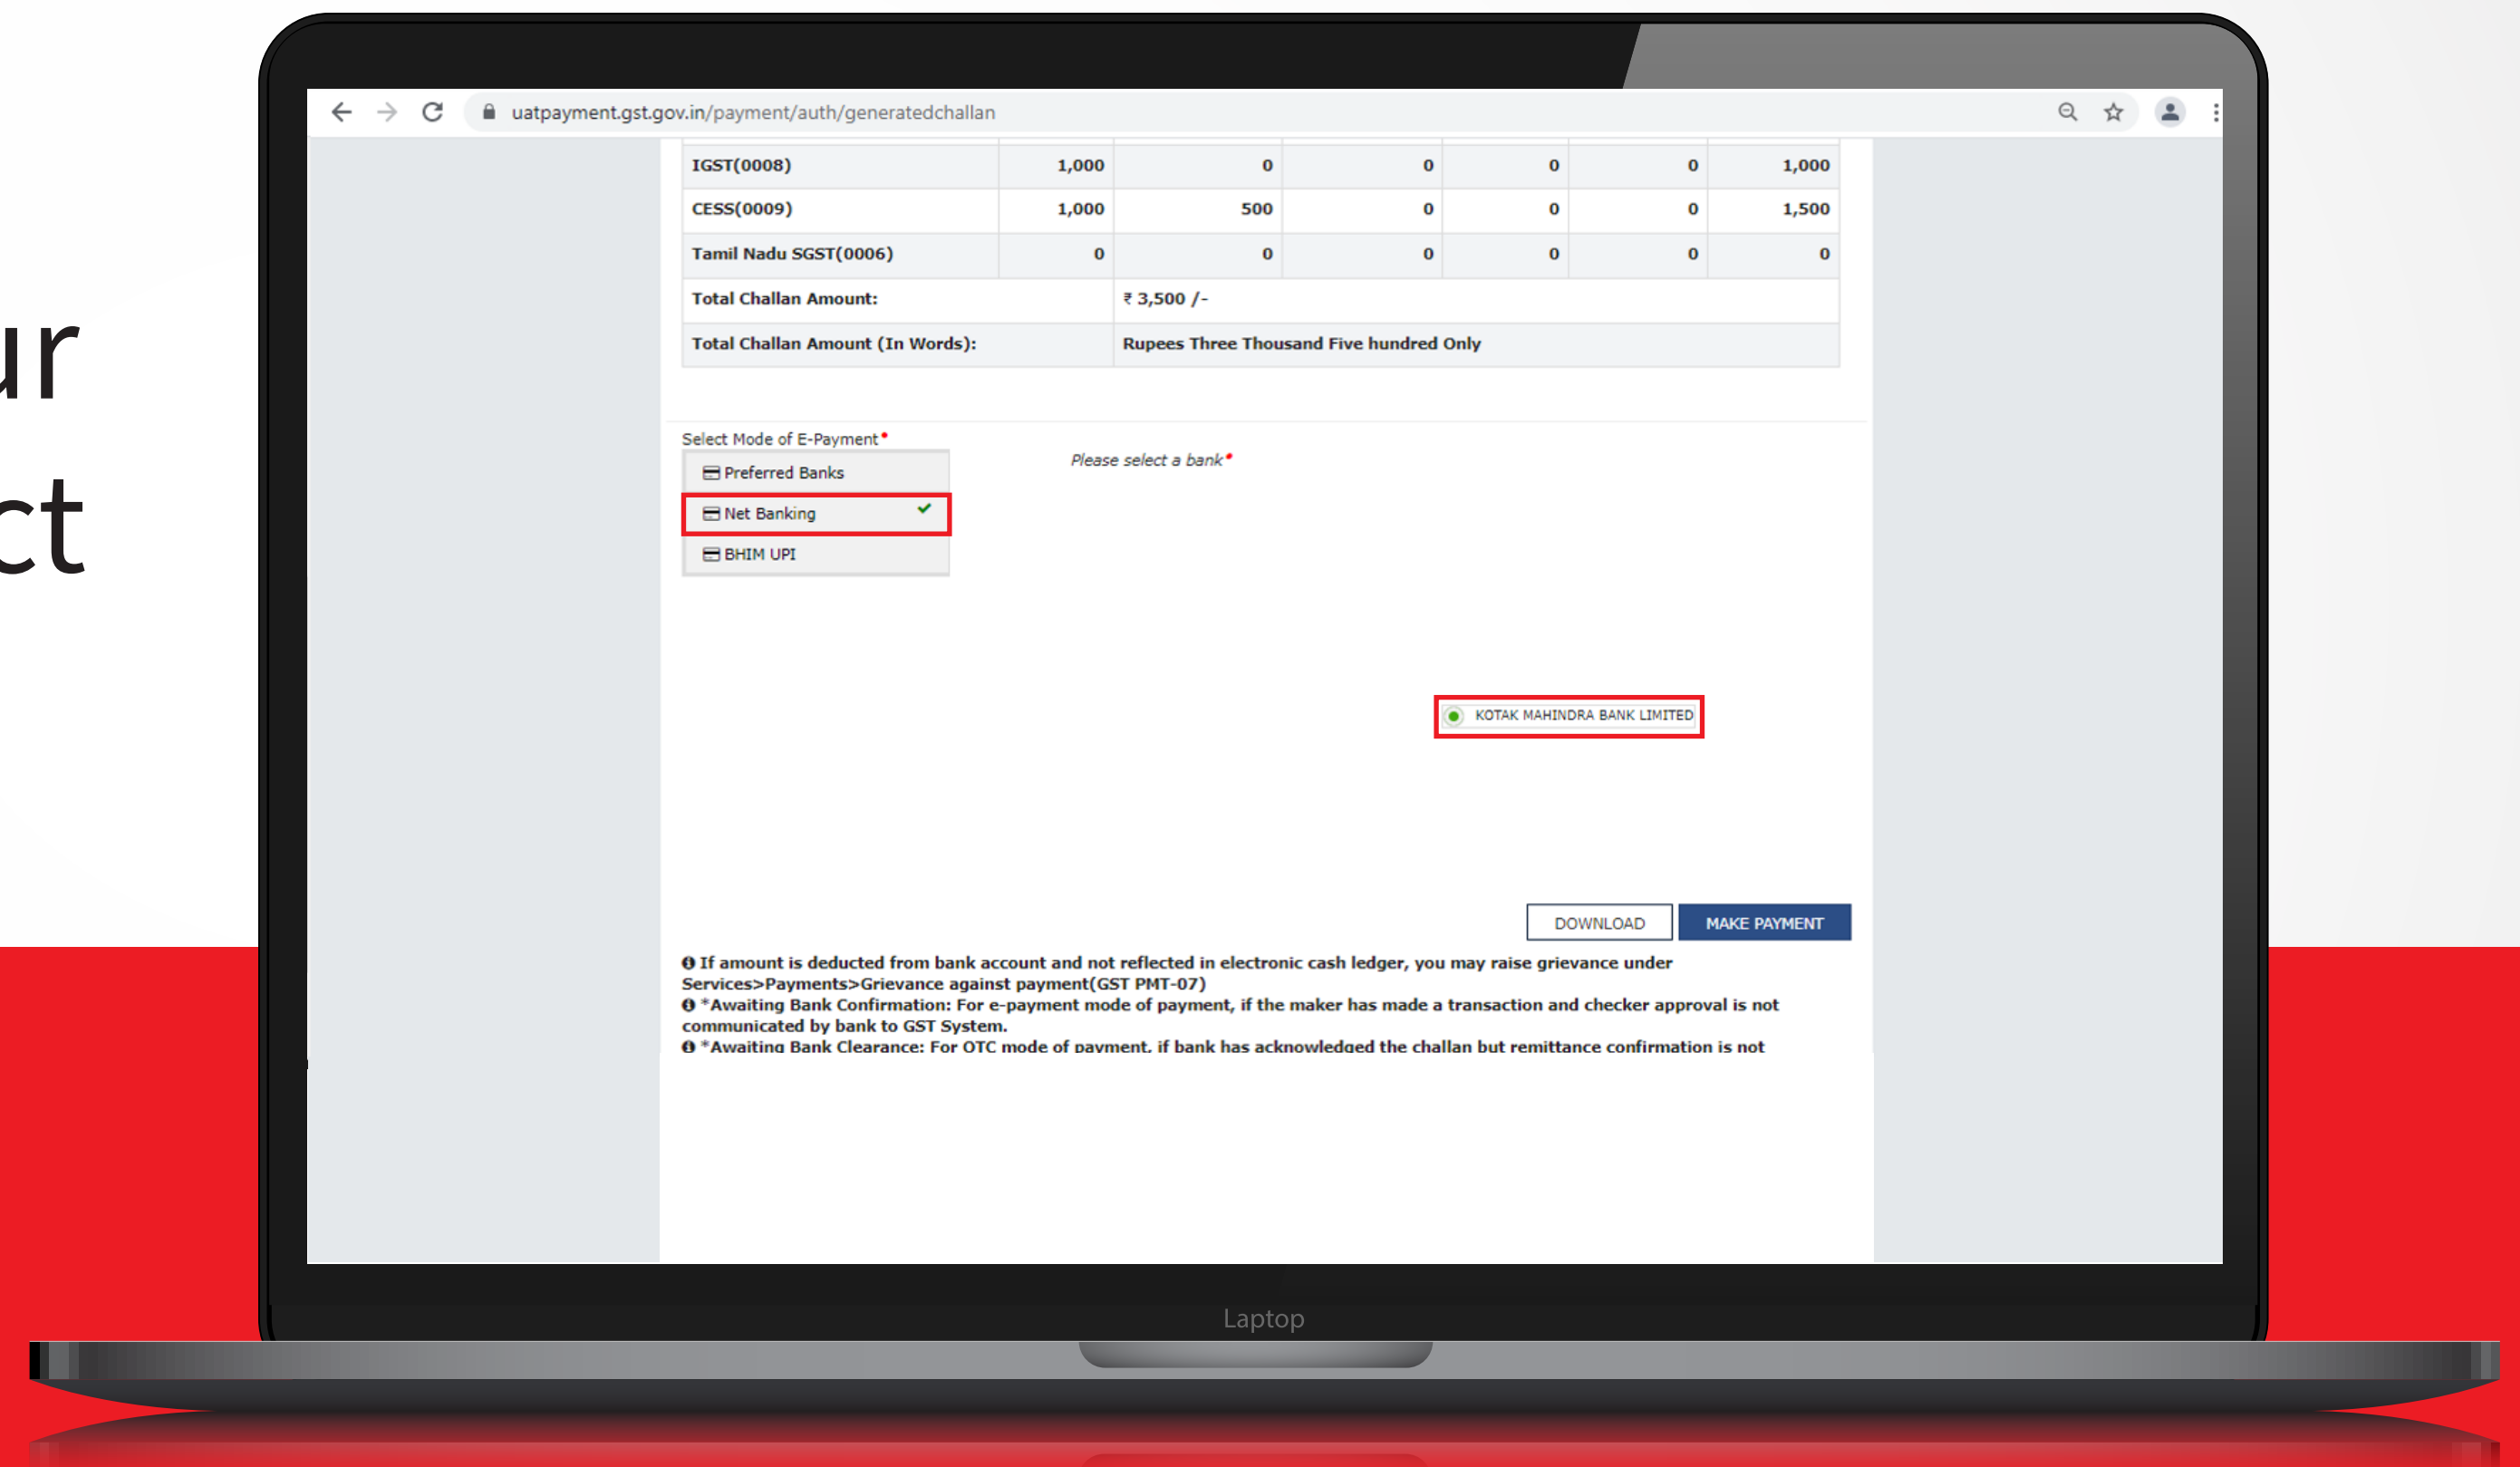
ur
ct

uatpayment.gst.gov.in/payment/auth/generatedchallan

| IGST(0008) | 1,000 | 0 | 0 | 0 | 0 | 1,000 |
|---|---|---|---|---|---|---|
| CESS(0009) | 1,000 | 500 | 0 | 0 | 0 | 1,500 |
| Tamil Nadu SGST(0006) | 0 | 0 | 0 | 0 | 0 | 0 |
| Total Challan Amount: | | ₹ 3,500 /- | | | | |
| Total Challan Amount (In Words): | | Rupees Three Thousand Five hundred Only | | | | |

Select Mode of E-Payment*

Preferred Banks

Net Banking

BHIM UPI

Please select a bank*

KOTAK MAHINDRA BANK LIMITED

DOWNLOAD

MAKE PAYMENT

If amount is deducted from bank account and not reflected in electronic cash ledger, you may raise grievance under Services>Payments>Grievance against payment(GST PMT-07)

*Awaiting Bank Confirmation: For e-payment mode of payment, if the maker has made a transaction and checker approval is not communicated by bank to GST System.

*Awaiting Bank Clearance: For OTC mode of payment, if bank has acknowledged the challan but remittance confirmation is not

Laptop